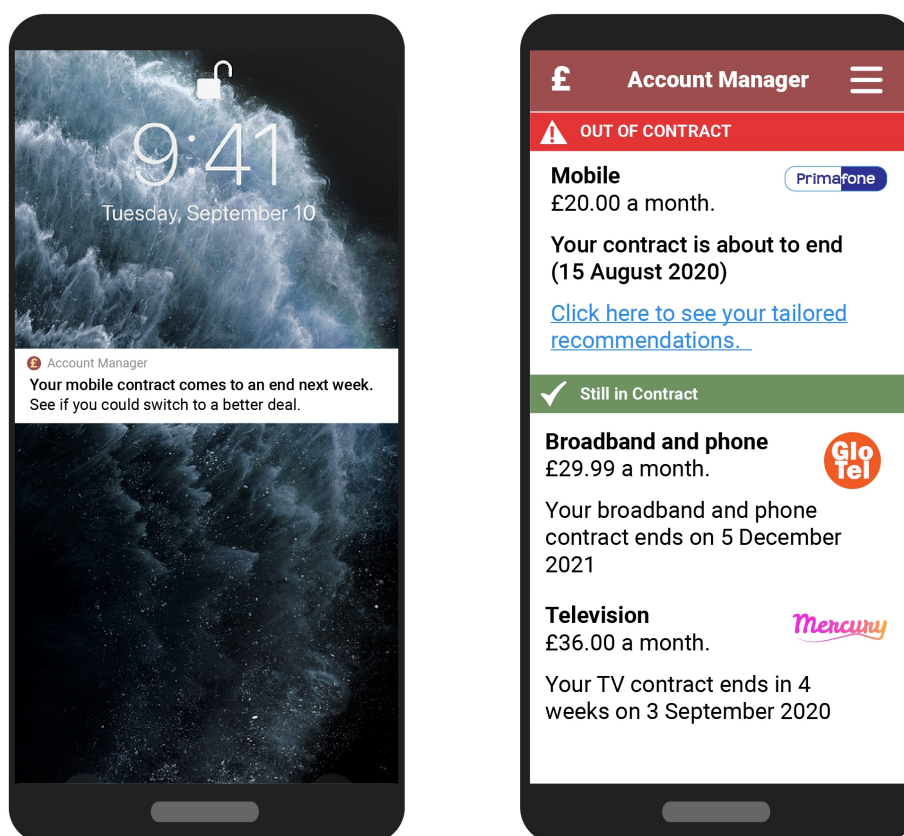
9:41
Tuesday, September 10

Account Manager
Your mobile contract comes to an end next week.
See if you could switch to a better deal.

£ Account Manager

OUT OF CONTRACT

Mobile
£20.00 a month.

Primafone

Your contract is about to end (15 August 2020)

Click here to see your tailored recommendations.

Still in Contract

Broadband and phone
£29.99 a month.

Glo Tel

Your broadband and phone contract ends on 5 December 2021

Television
£36.00 a month.

Mercury

Your TV contract ends in 4 weeks on 3 September 2020